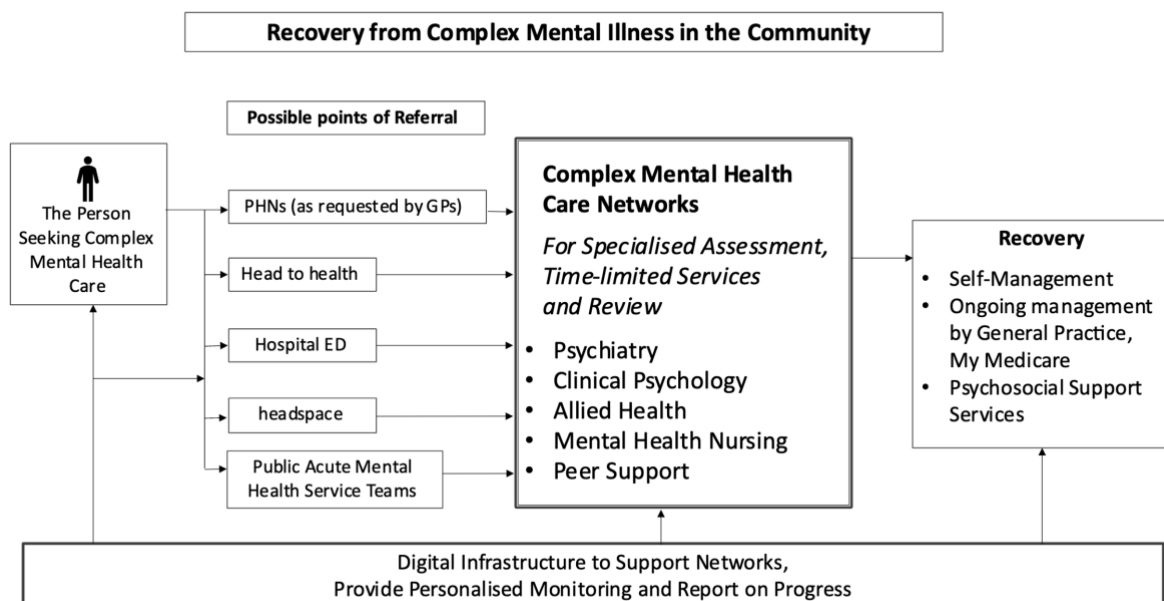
Recovery from Complex Mental Illness in the Community

Possible points of Referral

The Person Seeking Complex Mental Health Care

PHNs (as requested by GPs)

Head to health

Hospital ED

headspace

Public Acute Mental Health Service Teams

Complex Mental Health Care Networks

*For Specialised Assessment, Time-limited Services and Review*

- Psychiatry
- Clinical Psychology
- Allied Health
- Mental Health Nursing
- Peer Support

Recovery

- Self-Management
- Ongoing management by General Practice, My Medicare
- Psychosocial Support Services

Digital Infrastructure to Support Networks, Provide Personalised Monitoring and Report on Progress